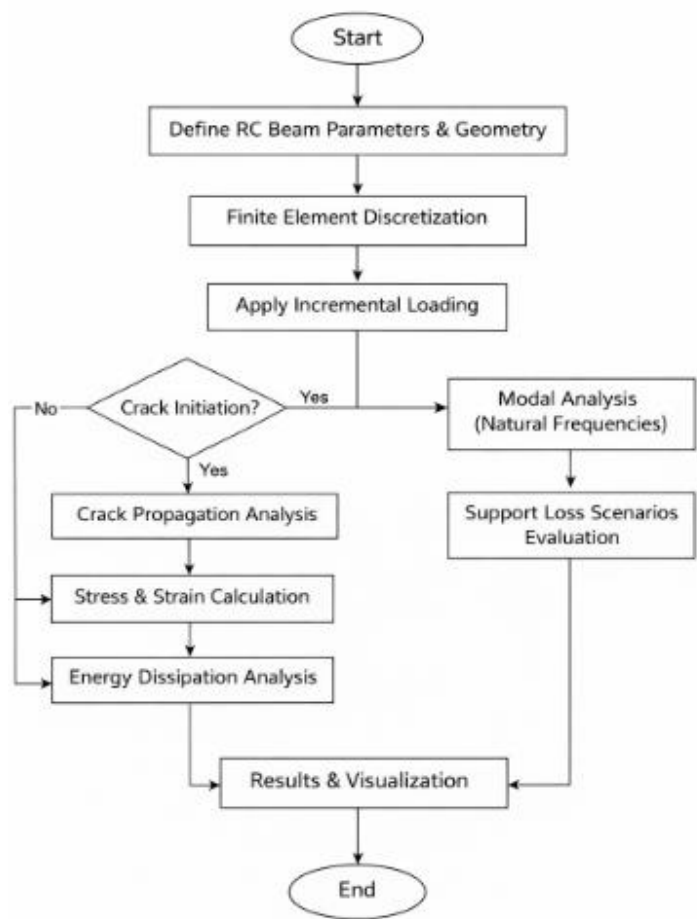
Start

Define RC Beam Parameters & Geometry

Finite Element Discretization

Apply Incremental Loading

No

Crack Initiation?

Yes

Modal Analysis (Natural Frequencies)

Yes

Crack Propagation Analysis

Support Loss Scenarios Evaluation

Stress & Strain Calculation

Energy Dissipation Analysis

Results & Visualization

End